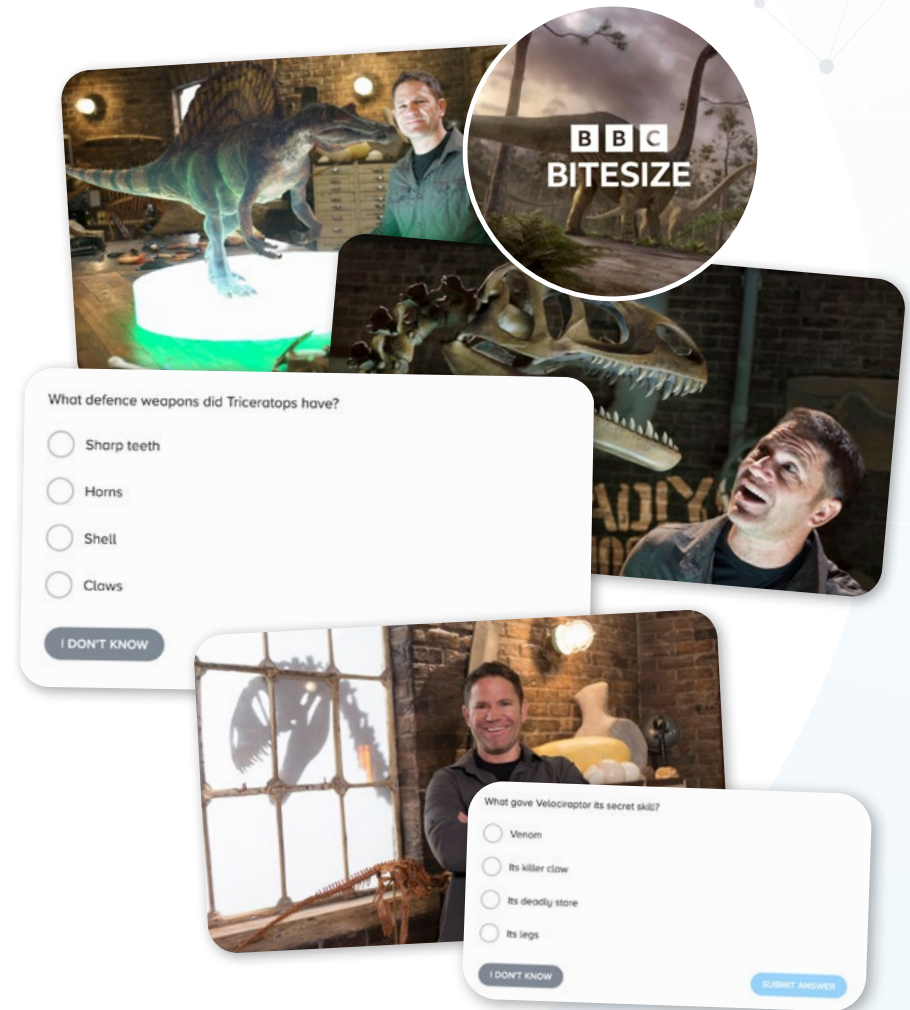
BBC
BITESIZE

What defence weapons did Triceratops have?

Sharp teeth

Horns

Shell

Claws

I DON'T KNOW

What gave Velociraptor its secret skill?

Venom

Its killer claw

Its deadly stare

Its legs

I DON'T KNOW

SUBMIT ANSWER